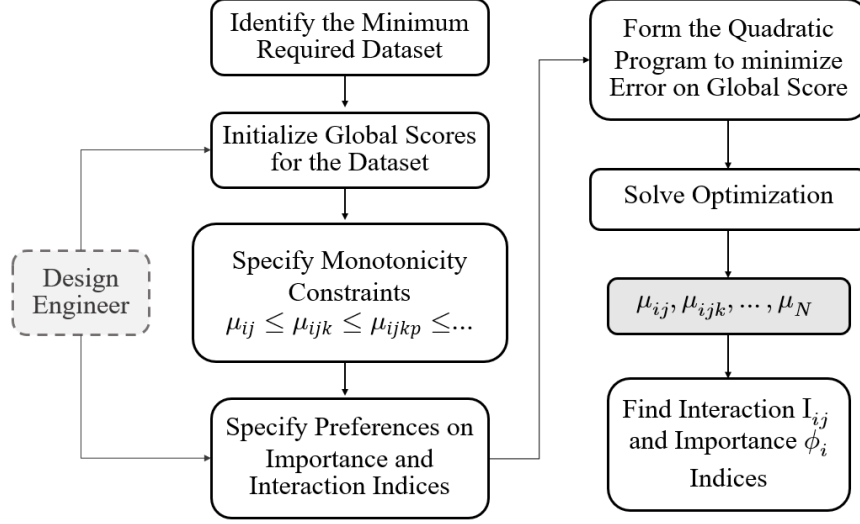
Identify the Minimum Required Dataset

Initialize Global Scores for the Dataset

Design Engineer

Specify Monotonicity Constraints $\mu_{ij} \leq \mu_{ijk} \leq \mu_{ijkp} \leq$...

Specify Preferences on Importance and Interaction Indices

Form the Quadratic Program to minimize Error on Global Score

Solve Optimization

$\mu_{ij}, \mu_{ijk}, \dots, \mu_N$

Find Interaction $I_{ij}$ and Importance $\phi_i$ Indices